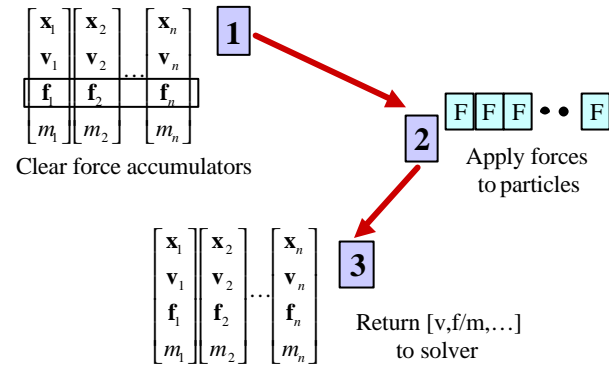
$\begin{bmatrix} \mathbf{x}_1 \\ \mathbf{v}_1 \\ \mathbf{f}_1 \\ m_1 \end{bmatrix} \begin{bmatrix} \mathbf{x}_2 \\ \mathbf{v}_2 \\ \mathbf{f}_2 \\ m_2 \end{bmatrix} \cdots \begin{bmatrix} \mathbf{x}_n \\ \mathbf{v}_n \\ \mathbf{f}_n \\ m_n \end{bmatrix}$

1

Clear force accumulators

2

F F F • • F

Apply forces to particles

$\begin{bmatrix} \mathbf{x}_1 \\ \mathbf{v}_1 \\ \mathbf{f}_1 \\ m_1 \end{bmatrix} \begin{bmatrix} \mathbf{x}_2 \\ \mathbf{v}_2 \\ \mathbf{f}_2 \\ m_2 \end{bmatrix} \cdots \begin{bmatrix} \mathbf{x}_n \\ \mathbf{v}_n \\ \mathbf{f}_n \\ m_n \end{bmatrix}$

3

Return [v,f/m,…] to solver